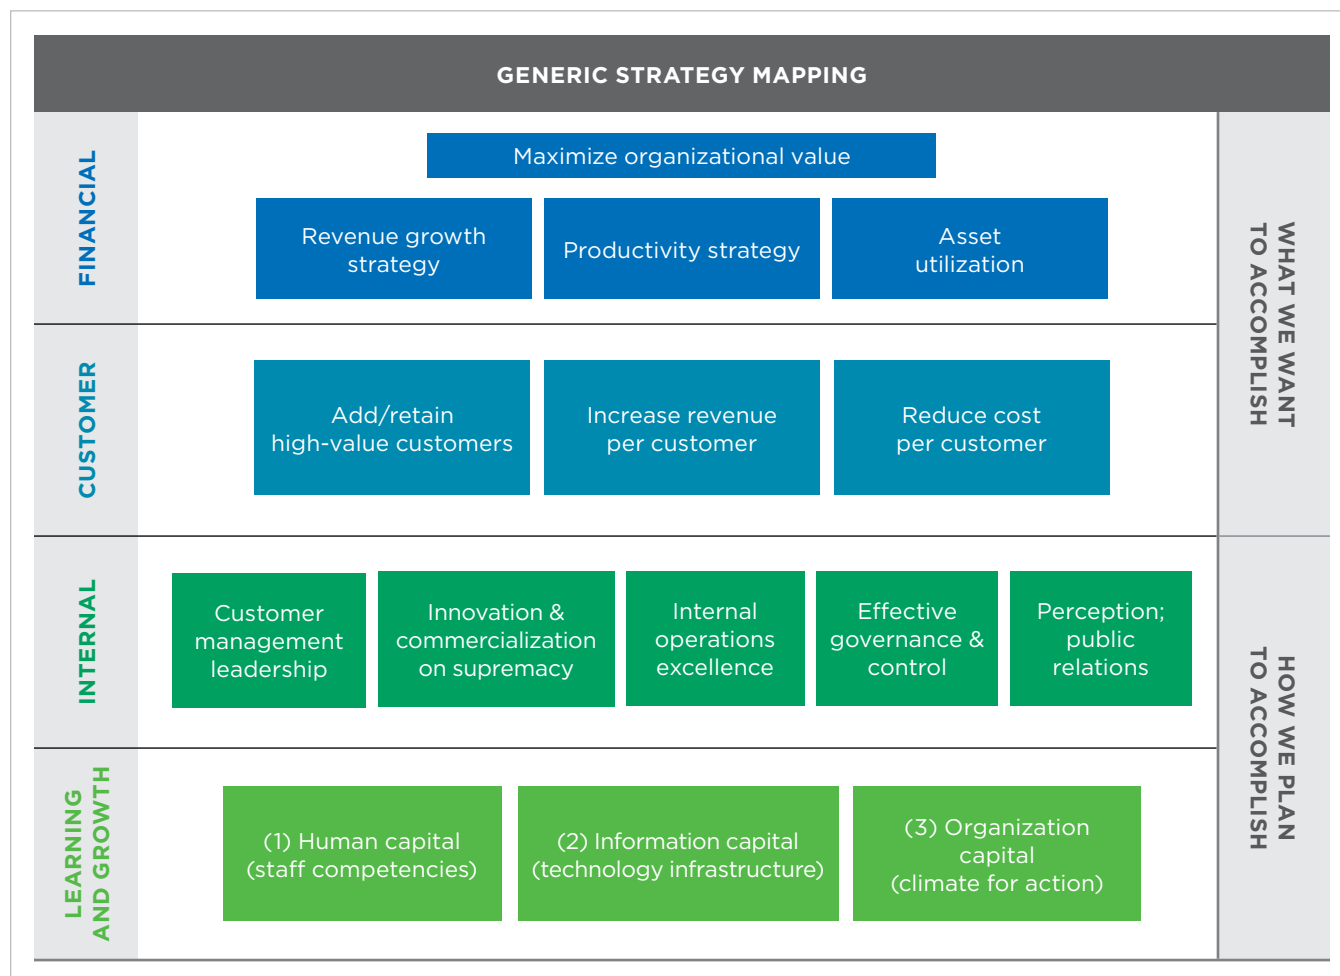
GENERIC STRATEGY MAPPING

FINANCIAL

Maximize organizational value

Revenue growth strategy

Productivity strategy

Asset utilization

CUSTOMER

Add/retain high-value customers

Increase revenue per customer

Reduce cost per customer

INTERNAL

Customer management leadership

Innovation & commercialization on supremacy

Internal operations excellence

Effective governance & control

Perception; public relations

LEARNING AND GROWTH

(1) Human capital (staff competencies)

(2) Information capital (technology infrastructure)

(3) Organization capital (climate for action)

WHAT WE WANT TO ACCOMPLISH

HOW WE PLAN TO ACCOMPLISH